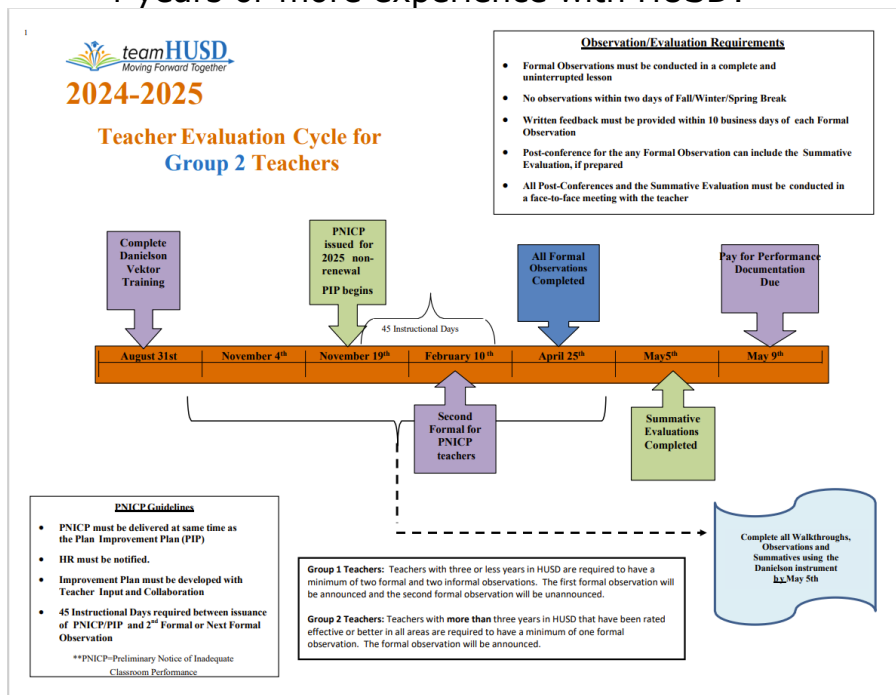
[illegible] years or more experience with HUSD.

1

teamHUSD
Moving Forward Together

2024-2025

Teacher Evaluation Cycle for Group 2 Teachers

Observation/Evaluation Requirements

- Formal Observations must be conducted in a complete and uninterrupted lesson
- No observations within two days of Fall/Winter/Spring Break
- Written feedback must be provided within 10 business days of each Formal Observation
- Post-conference for the any Formal Observation can include the Summative Evaluation, if prepared
- All Post-Conferences and the Summative Evaluation must be conducted in a face-to-face meeting with the teacher

Complete Danielson Vektor Training

PNICP issued for 2025 non-renewal PIP begins

45 Instructional Days

All Formal Observations Completed

Pay for Performance Documentation Due

August 31st | November 4th | November 19th | February 10th | April 25th | May5th | May 9th

Second Formal for PNICP teachers

Summative Evaluations Completed

PNICP Guidelines

- PNICP must be delivered at same time as the Plan Improvement Plan (PIP)
- HR must be notified.
- Improvement Plan must be developed with Teacher Input and Collaboration
- 45 Instructional Days required between issuance of PNICP/PIP and 2nd Formal or Next Formal Observation

**PNICP=Preliminary Notice of Inadequate Classroom Performance

Group 1 Teachers: Teachers with three or less years in HUSD are required to have a minimum of two formal and two informal observations. The first formal observation will be announced and the second formal observation will be unannounced.

Group 2 Teachers: Teachers with more than three years in HUSD that have been rated effective or better in all areas are required to have a minimum of one formal observation. The formal observation will be announced.

Complete all Walkthroughs, Observations and Summatives using the Danielson instrument by May 5th